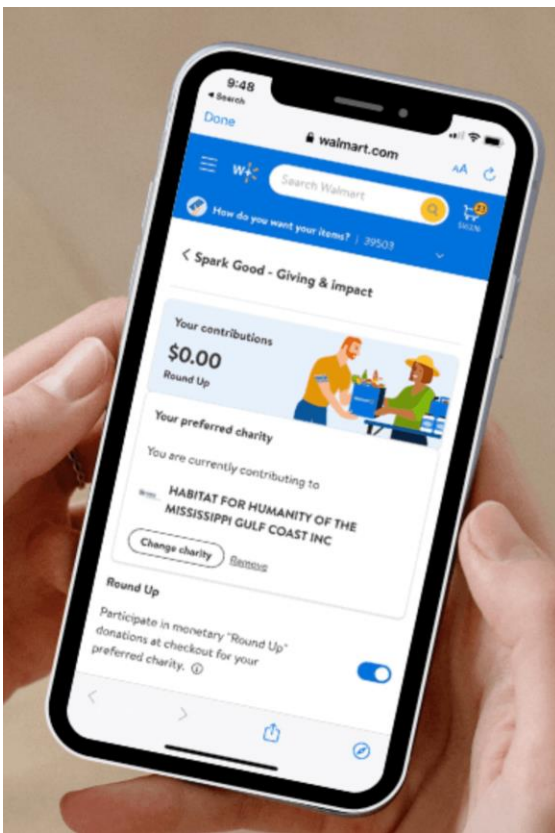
9:48
◂ Search

Done

walmart.com

AA

Search Walmart

How do you want your items? | 39503

$102.76

< Spark Good - Giving & impact

Your contributions

$0.00

Round Up

Your preferred charity

You are currently contributing to

HABITAT FOR HUMANITY OF THE MISSISSIPPI GULF COAST INC

Change charity

Remove

Round Up

Participate in monetary "Round Up" donations at checkout for your preferred charity.